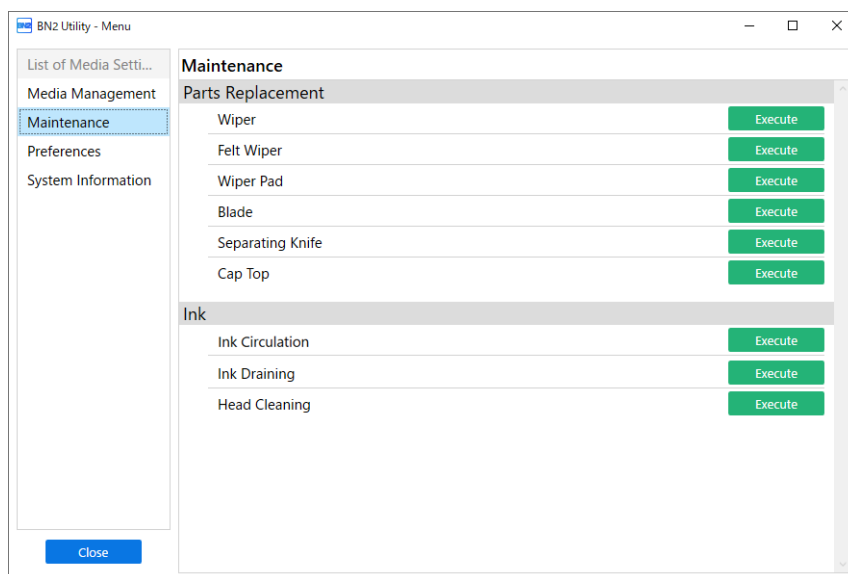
BN2 BN2 Utility - Menu

List of Media Setti...
Media Management
Maintenance
Preferences
System Information

Close

Maintenance

Parts Replacement

| | |
|---|---|
| Wiper | Execute |
| Felt Wiper | Execute |
| Wiper Pad | Execute |
| Blade | Execute |
| Separating Knife | Execute |
| Cap Top | Execute |

Ink

| | |
|---|---|
| Ink Circulation | Execute |
| Ink Draining | Execute |
| Head Cleaning | Execute |